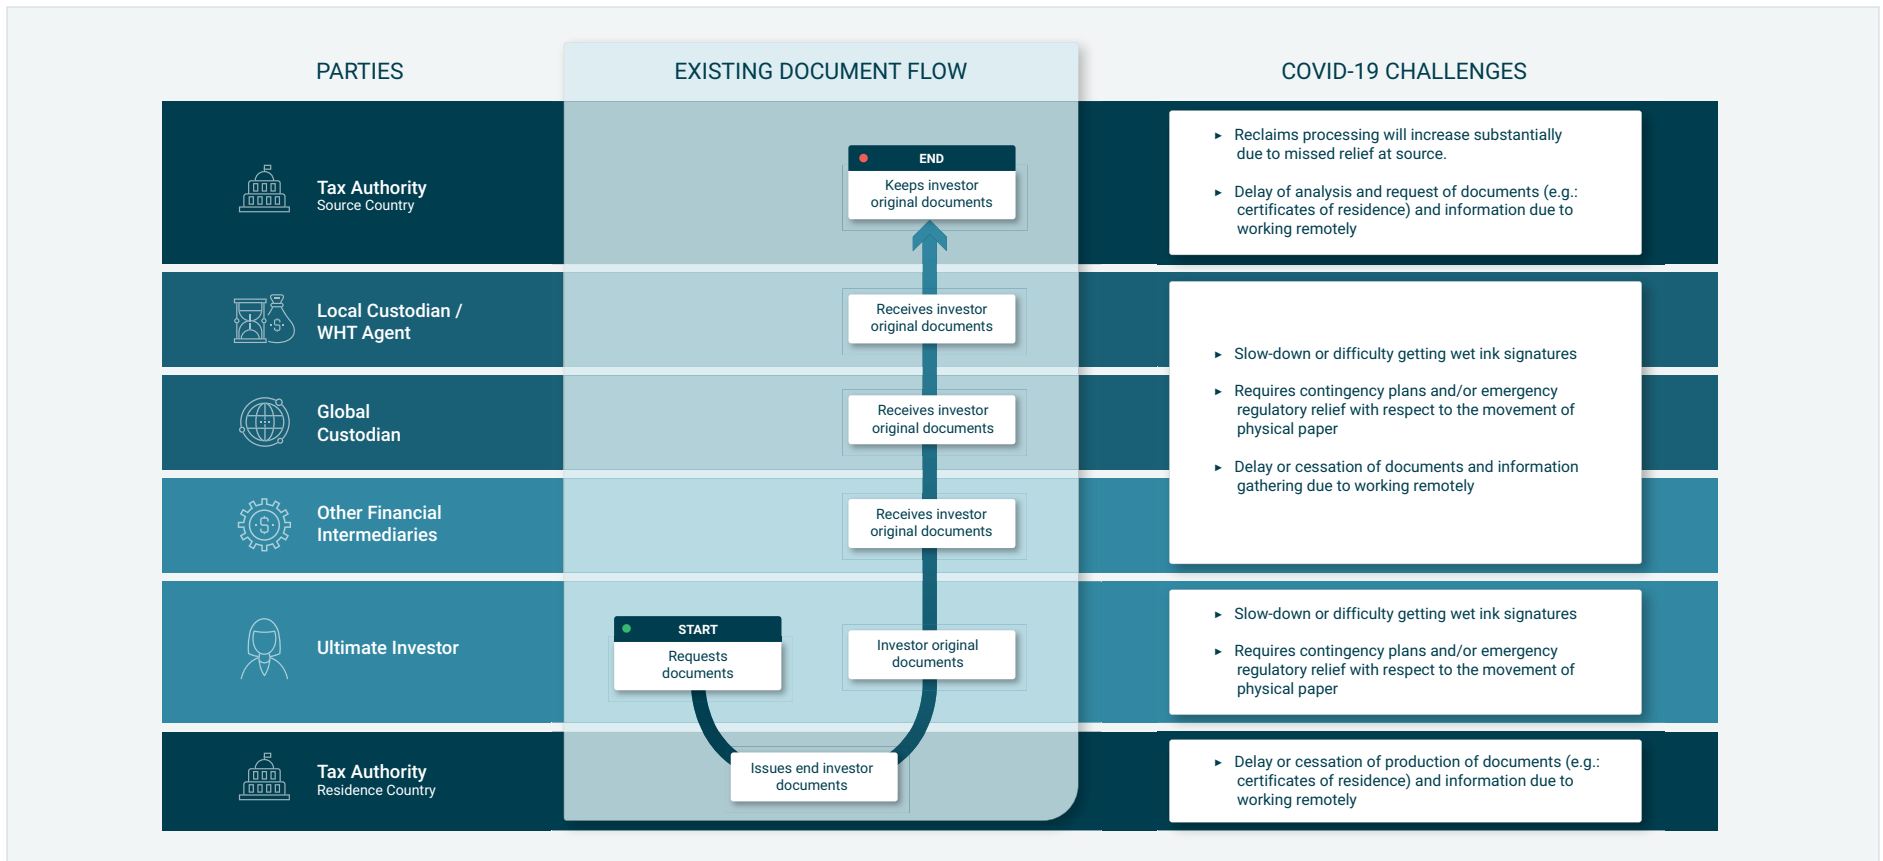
PARTIES

EXISTING DOCUMENT FLOW

COVID-19 CHALLENGES

Tax Authority
Source Country

END
Keeps investor original documents

► Reclaims processing will increase substantially due to missed relief at source.

► Delay of analysis and request of documents (e.g.: certificates of residence) and information due to working remotely

Local Custodian / WHT Agent

Receives investor original documents

Global Custodian

Receives investor original documents

Other Financial Intermediaries

Receives investor original documents

► Slow-down or difficulty getting wet ink signatures

► Requires contingency plans and/or emergency regulatory relief with respect to the movement of physical paper

► Delay or cessation of documents and information gathering due to working remotely

Ultimate Investor

START
Requests documents

Investor original documents

► Slow-down or difficulty getting wet ink signatures

► Requires contingency plans and/or emergency regulatory relief with respect to the movement of physical paper

Tax Authority
Residence Country

Issues end investor documents

► Delay or cessation of production of documents (e.g.: certificates of residence) and information due to working remotely